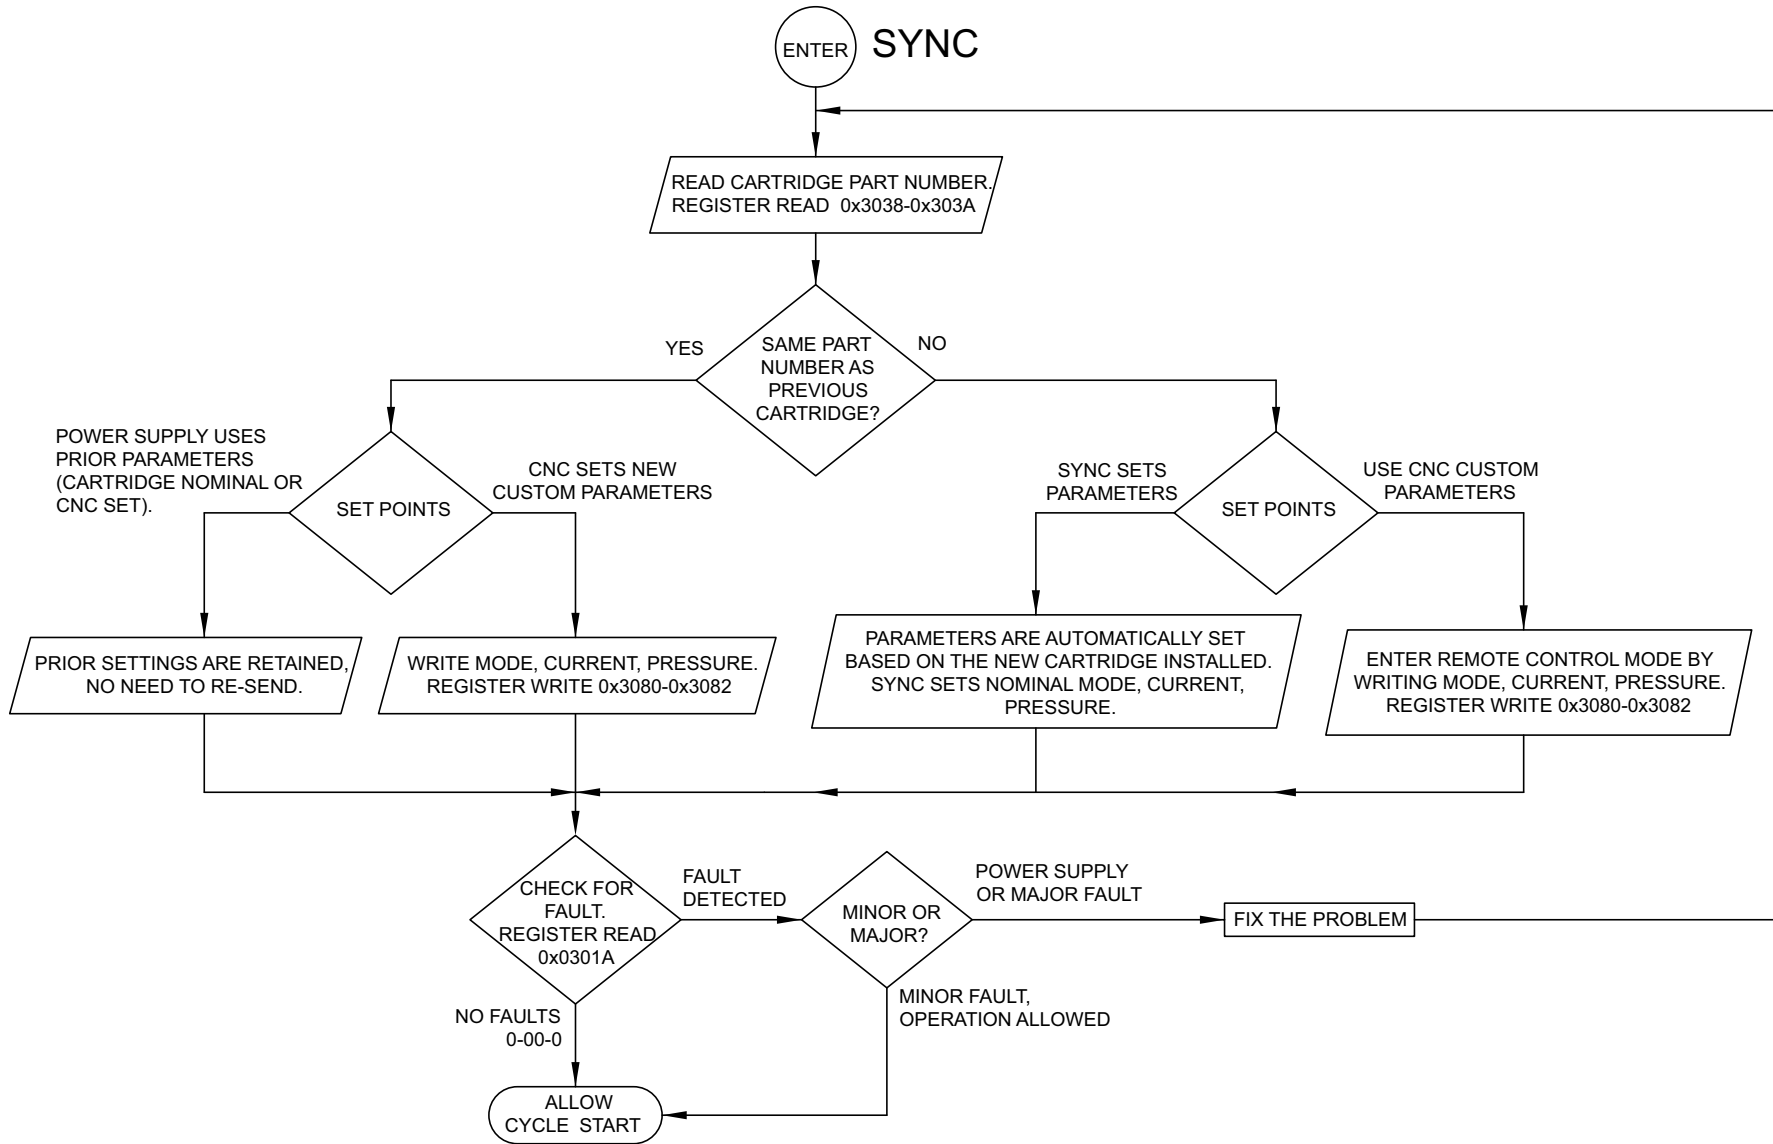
ENTER SYNC

READ CARTRIDGE PART NUMBER. REGISTER READ 0x3038-0x303A

SAME PART NUMBER AS PREVIOUS CARTRIDGE?

YES

NO

POWER SUPPLY USES PRIOR PARAMETERS (CARTRIDGE NOMINAL OR CNC SET).

SET POINTS

CNC SETS NEW CUSTOM PARAMETERS

SYNC SETS PARAMETERS

SET POINTS

USE CNC CUSTOM PARAMETERS

PRIOR SETTINGS ARE RETAINED, NO NEED TO RE-SEND.

WRITE MODE, CURRENT, PRESSURE. REGISTER WRITE 0x3080-0x3082

PARAMETERS ARE AUTOMATICALLY SET BASED ON THE NEW CARTRIDGE INSTALLED. SYNC SETS NOMINAL MODE, CURRENT, PRESSURE.

ENTER REMOTE CONTROL MODE BY WRITING MODE, CURRENT, PRESSURE. REGISTER WRITE 0x3080-0x3082

CHECK FOR FAULT. REGISTER READ 0x0301A

FAULT DETECTED

MINOR OR MAJOR?

POWER SUPPLY OR MAJOR FAULT

FIX THE PROBLEM

NO FAULTS 0-00-0

MINOR FAULT, OPERATION ALLOWED

ALLOW CYCLE START